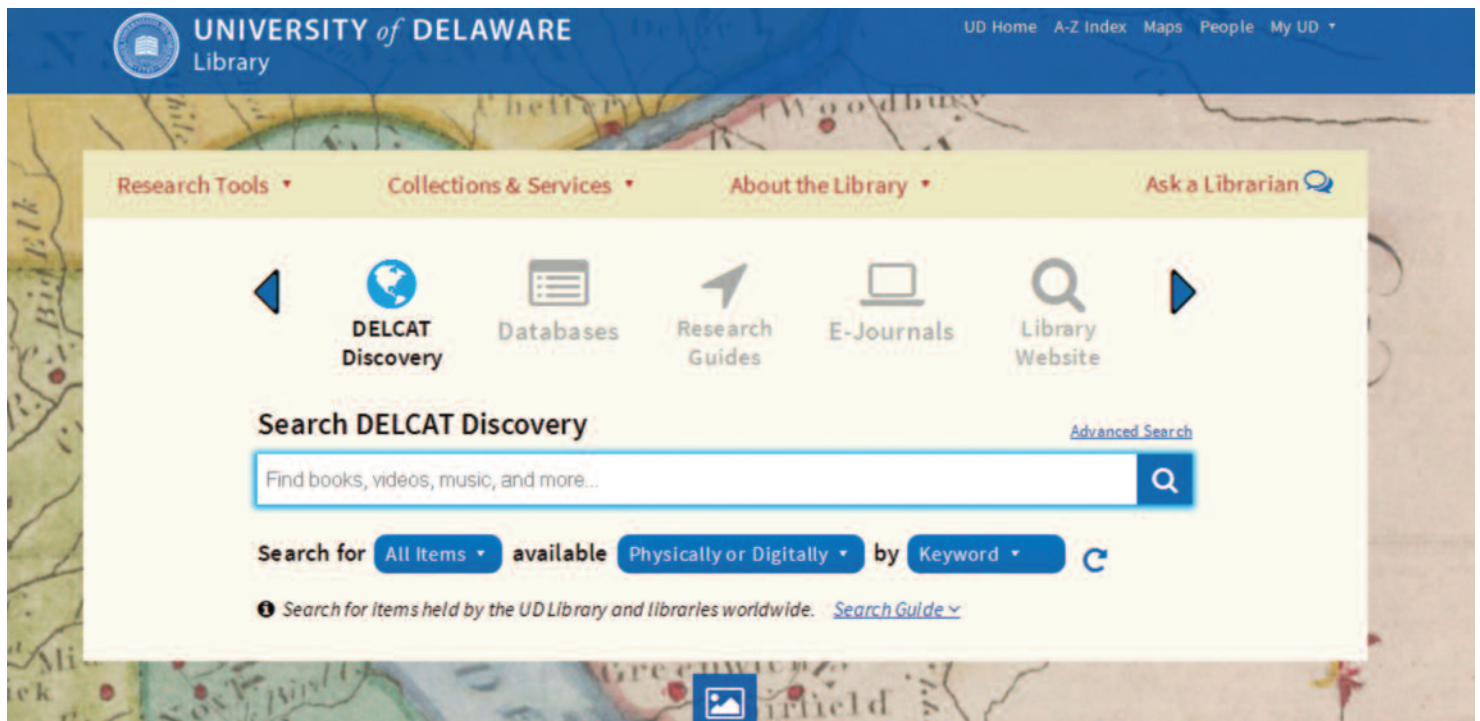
UNIVERSITY of DELAWARE
Library

UD Home A-Z Index Maps People My UD ▾

Research Tools ▾ Collections & Services ▾ About the Library ▾ Ask a Librarian

DELCAT Discovery
Databases
Research Guides
E-Journals
Library Website

Search DELCAT Discovery

Advanced Search

Find books, videos, music, and more...

Search for All Items ▾ available Physically or Digitally ▾ by Keyword ▾

Search for items held by the UD Library and libraries worldwide. Search Guide